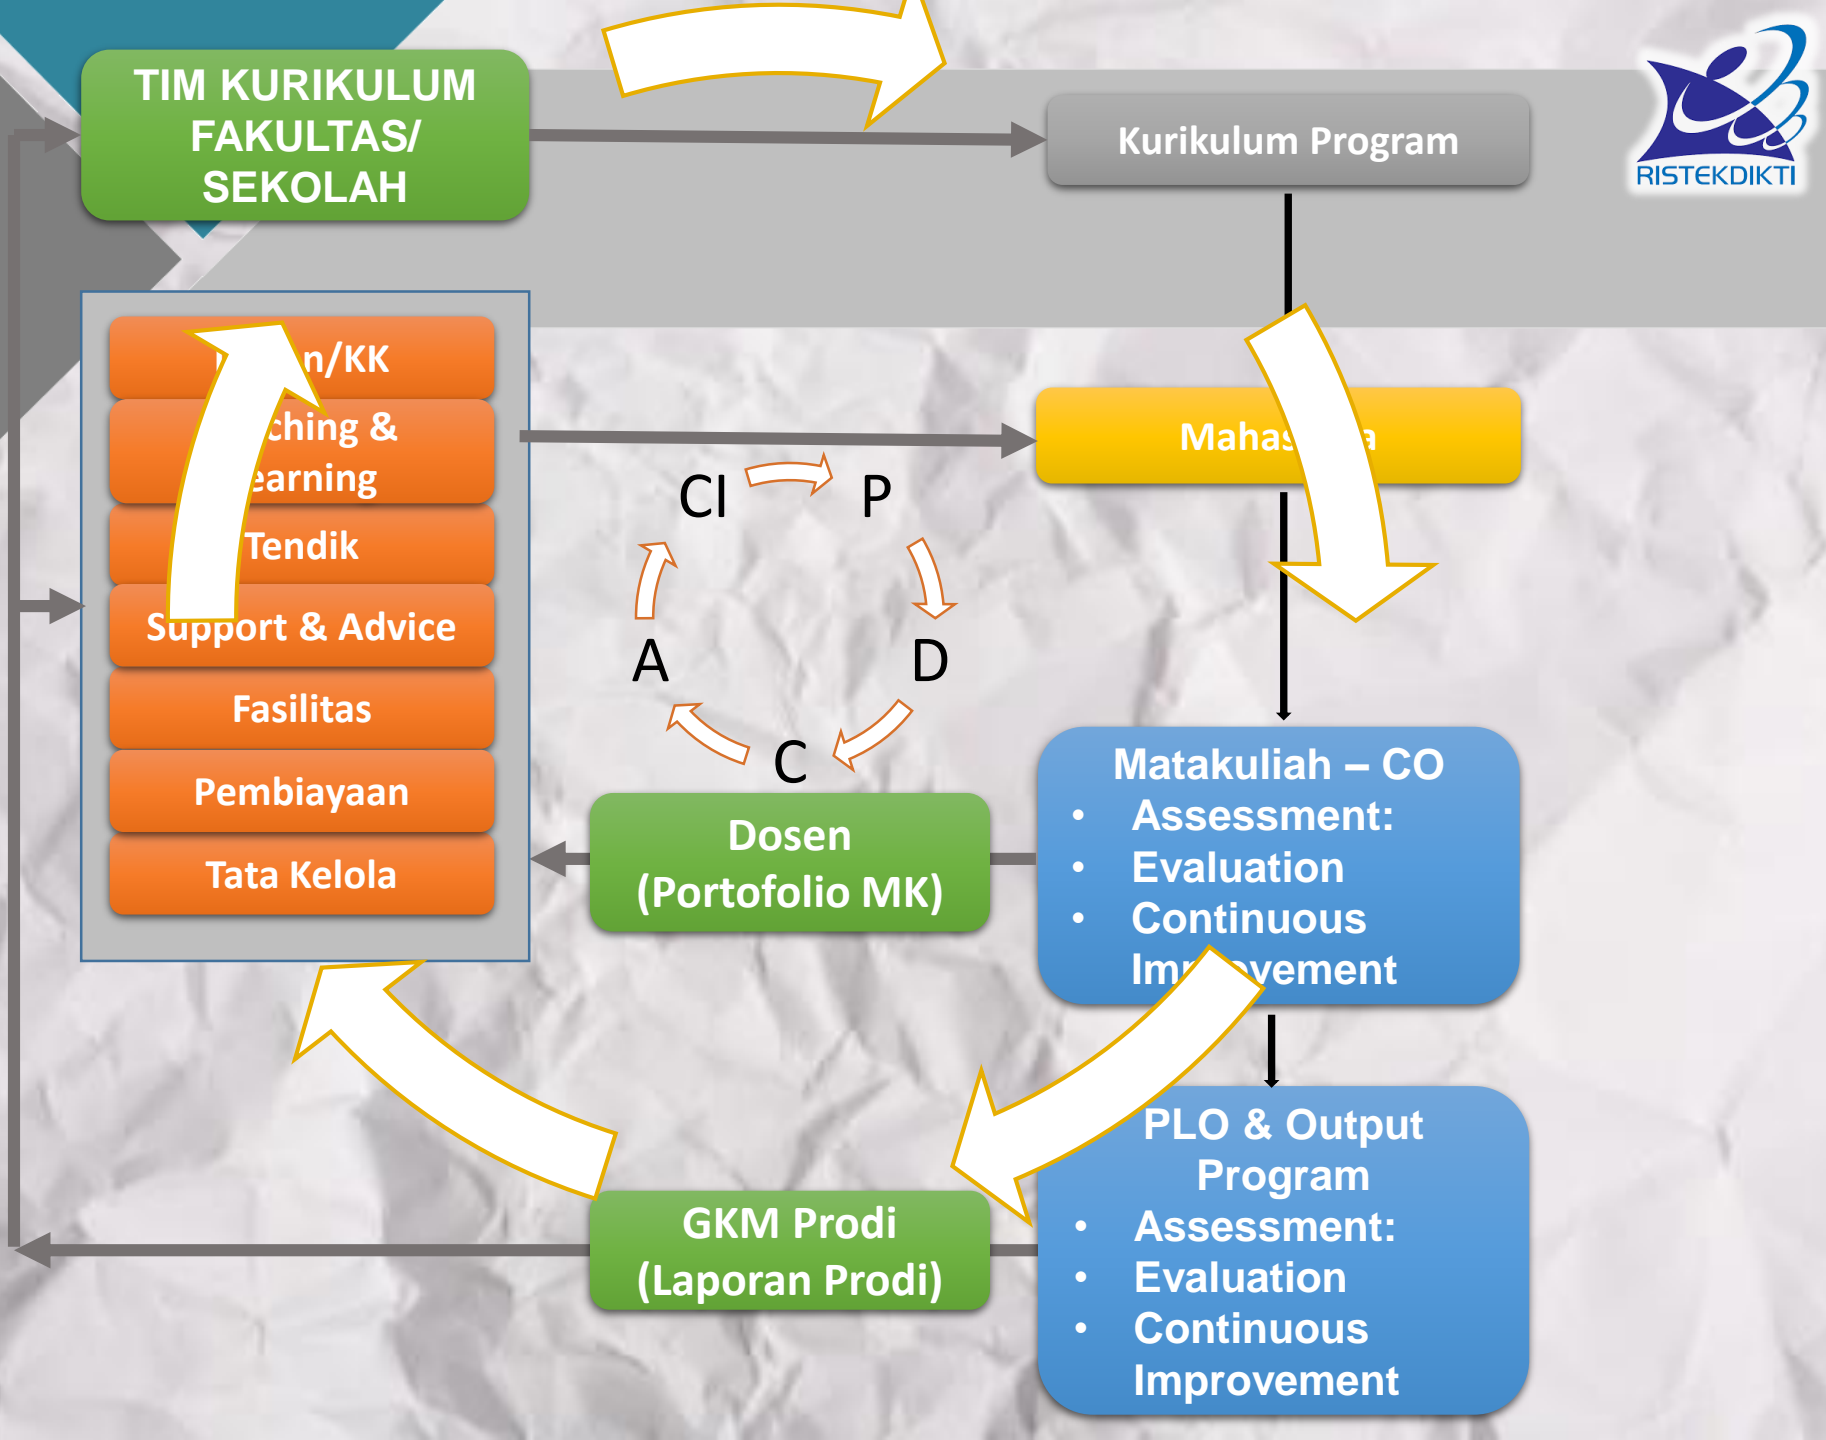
TIM KURIKULUM FAKULTAS/ SEKOLAH

Kurikulum Program

RISTEKDIKTI

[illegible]n/KK

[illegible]ching & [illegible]earning

Tendik

Support & Advice

Fasilitas

Pembiayaan

Tata Kelola

Mahas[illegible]a

CI

P

D

C

A

Dosen (Portofolio MK)

Matakuliah – CO
• Assessment:
• Evaluation
• Continuous Im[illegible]vement

GKM Prodi (Laporan Prodi)

PLO & Output Program
• Assessment:
• Evaluation
• Continuous Improvement